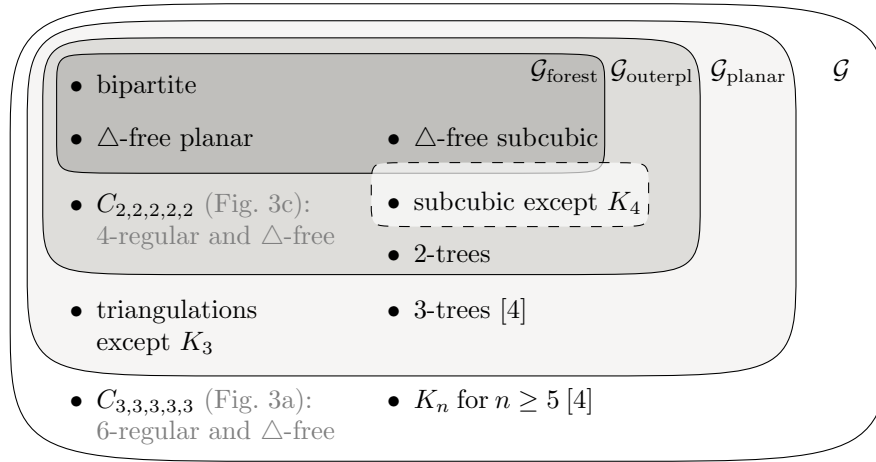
$\mathcal{G}_{\text{forest}}$ $\mathcal{G}_{\text{outerpl}}$ $\mathcal{G}_{\text{planar}}$ $\mathcal{G}$

• bipartite

• $\triangle$-free planar

• $\triangle$-free subcubic

• $C_{2,2,2,2,2}$ (Fig. 3c): 4-regular and $\triangle$-free

• subcubic except $K_4$

• 2-trees

• triangulations except $K_3$

• 3-trees [4]

• $C_{3,3,3,3,3}$ (Fig. 3a): 6-regular and $\triangle$-free

• $K_n$ for $n \geq 5$ [4]